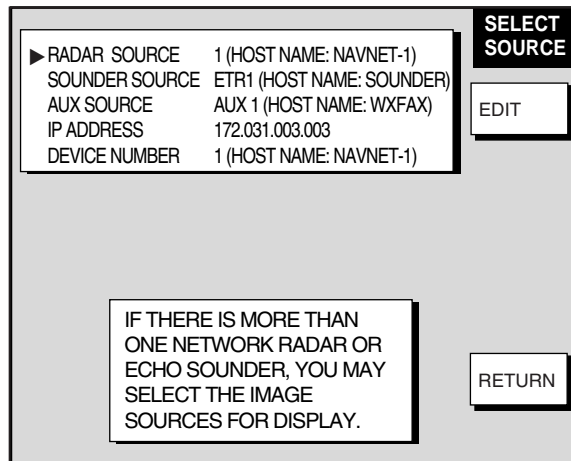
SELECT SOURCE

▶ RADAR SOURCE 1 (HOST NAME: NAVNET-1)
SOUNDER SOURCE ETR1 (HOST NAME: SOUNDER)
AUX SOURCE AUX 1 (HOST NAME: WXFAX)
IP ADDRESS 172.031.003.003
DEVICE NUMBER 1 (HOST NAME: NAVNET-1)

EDIT

IF THERE IS MORE THAN ONE NETWORK RADAR OR ECHO SOUNDER, YOU MAY SELECT THE IMAGE SOURCES FOR DISPLAY.

RETURN